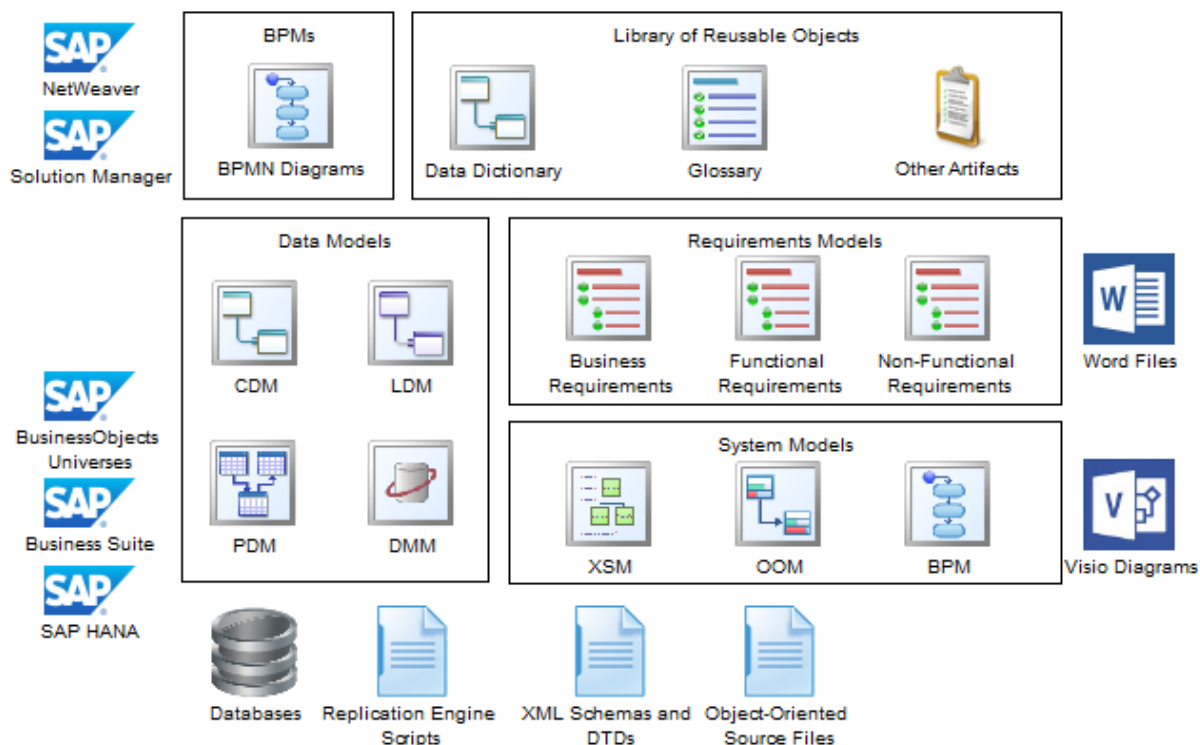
SAP
NetWeaver
SAP
Solution Manager

BPMs
BPMN Diagrams

Library of Reusable Objects
Data Dictionary
Glossary
Other Artifacts

Data Models
CDM
LDM
PDM
DMM

Requirements Models
Business Requirements
Functional Requirements
Non-Functional Requirements

W
Word Files

System Models
XSM
OOM
BPM

V
Visio Diagrams

SAP
BusinessObjects Universes
SAP
Business Suite
SAP
SAP HANA

Databases
Replication Engine Scripts
XML Schemas and DTDs
Object-Oriented Source Files